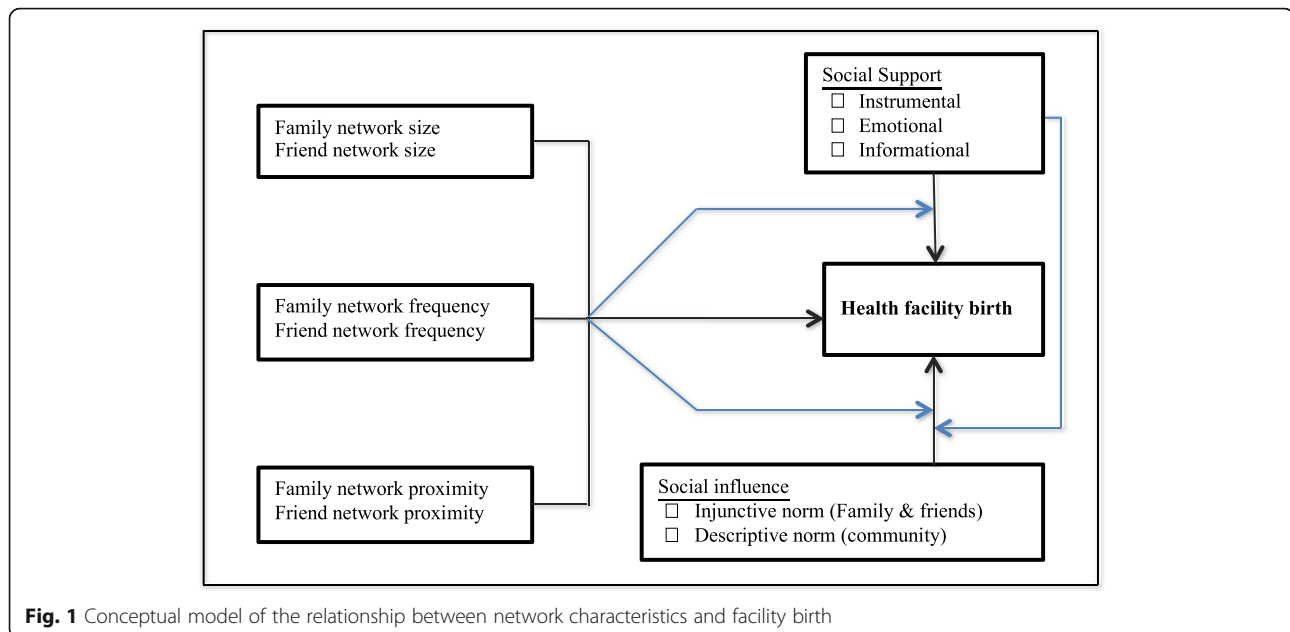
Social Support
☐ Instrumental
☐ Emotional
☐ Informational

Family network size
Friend network size

Family network frequency
Friend network frequency

Health facility birth

Family network proximity
Friend network proximity

Social influence
☐ Injunctive norm (Family & friends)
☐ Descriptive norm (community)

**Fig. 1** Conceptual model of the relationship between network characteristics and facility birth